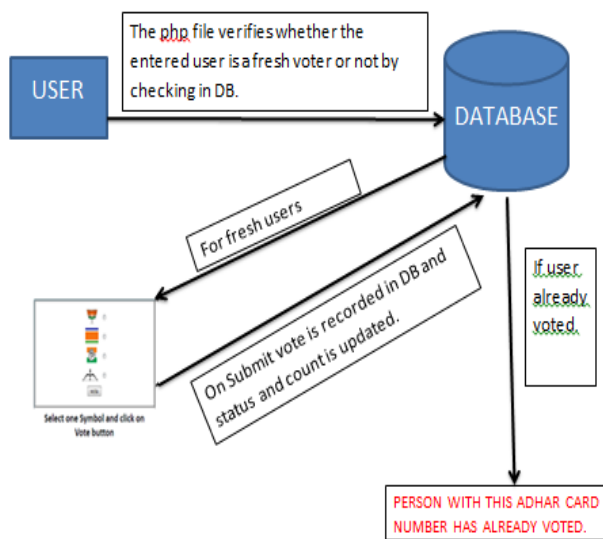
USER

The php file verifies whether the entered user is a fresh voter or not by checking in DB.

DATABASE

For fresh users

On Submit vote is recorded in DB and status and count is updated.

If user already voted.

Select one Symbol and click on Vote button

PERSON WITH THIS ADHAR CARD NUMBER HAS ALREADY VOTED.